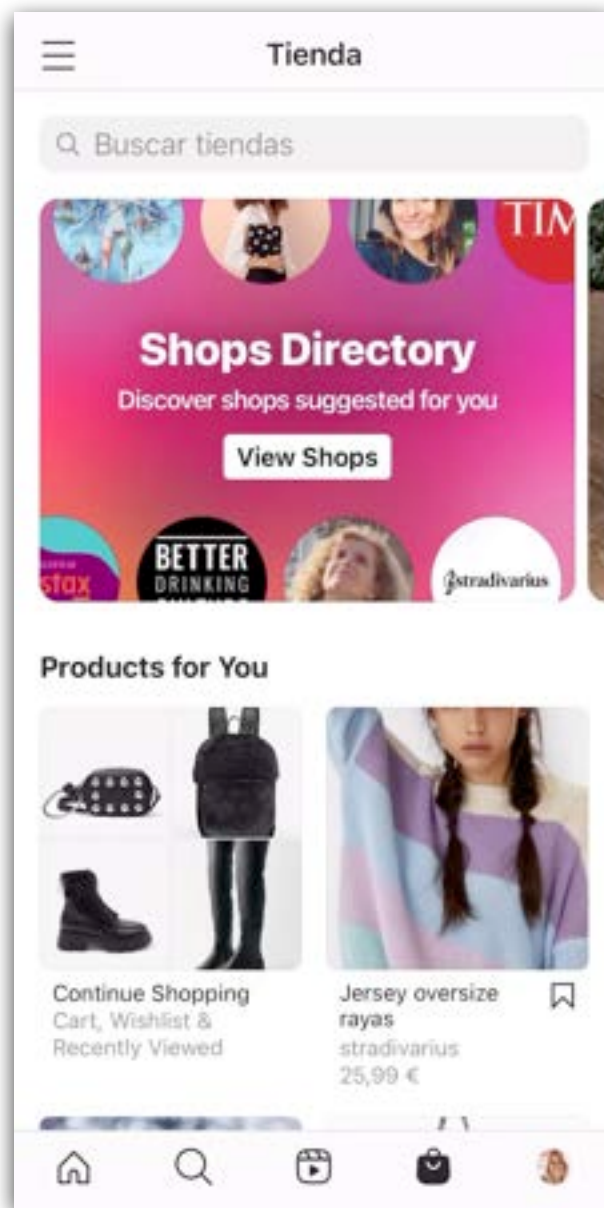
Tienda

Buscar tiendas

TIM

Shops Directory

Discover shops suggested for you

View Shops

stax

BETTER DRINKING

stradivarius

Products for You

Continue Shopping

Cart, Wishlist & Recently Viewed

Jersey oversize rayas

stradivarius

25,99 €